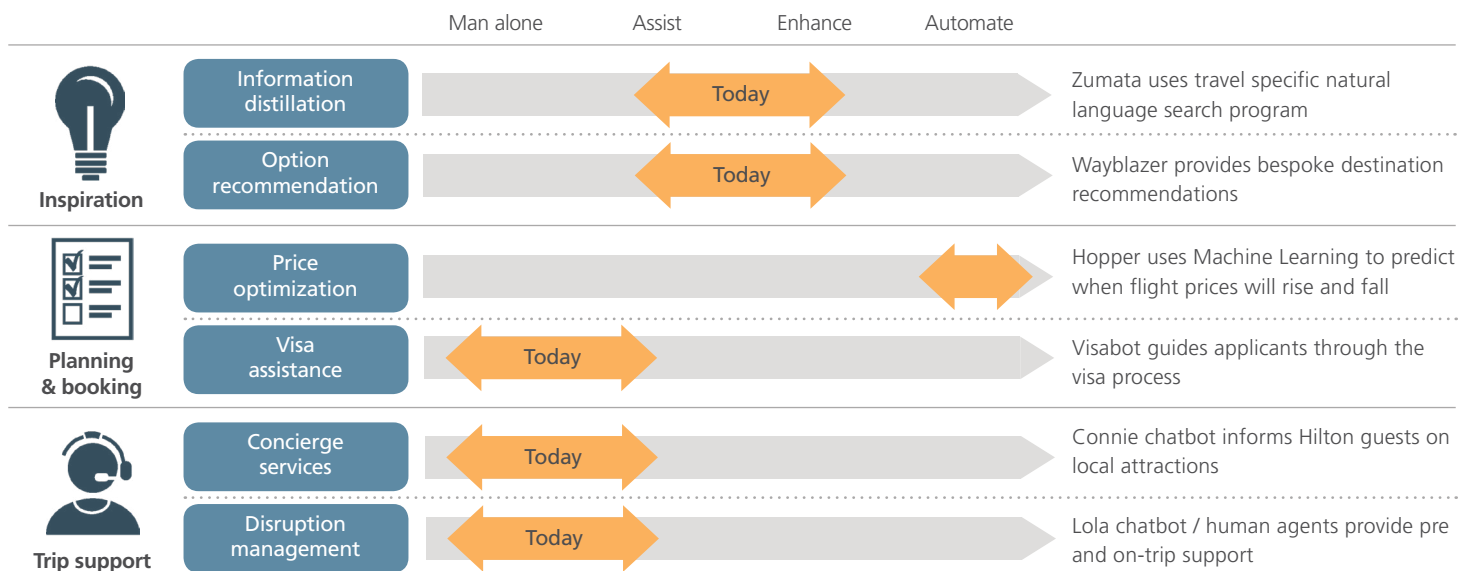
Man alone Assist Enhance Automate

Inspiration

Information distillation
Today
Zumata uses travel specific natural language search program

Option recommendation
Today
Wayblazer provides bespoke destination recommendations

Planning & booking

Price optimization
Hopper uses Machine Learning to predict when flight prices will rise and fall

Visa assistance
Today
Visabot guides applicants through the visa process

Trip support

Concierge services
Today
Connie chatbot informs Hilton guests on local attractions

Disruption management
Today
Lola chatbot / human agents provide pre and on-trip support